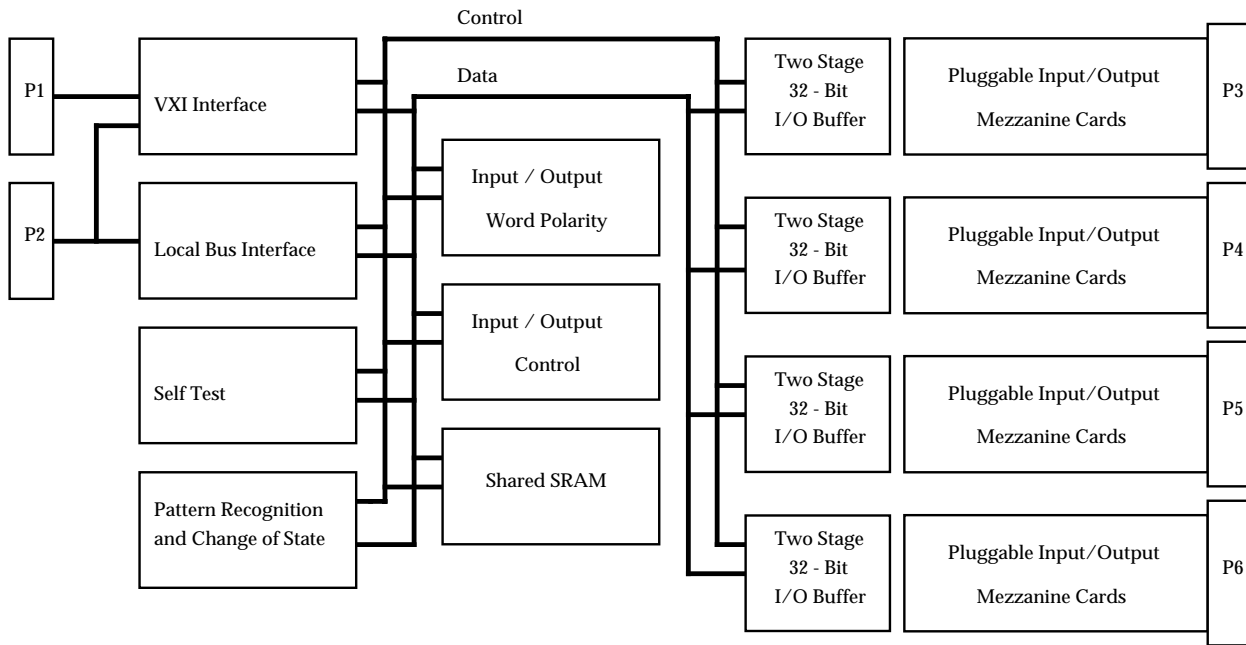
Control

Data

P1

VXI Interface

P2

Local Bus Interface

Self Test

Pattern Recognition and Change of State

Input / Output Word Polarity

Input / Output Control

Shared SRAM

Two Stage 32 - Bit I/O Buffer

Pluggable Input/Output Mezzanine Cards

P3

Two Stage 32 - Bit I/O Buffer

Pluggable Input/Output Mezzanine Cards

P4

Two Stage 32 - Bit I/O Buffer

Pluggable Input/Output Mezzanine Cards

P5

Two Stage 32 - Bit I/O Buffer

Pluggable Input/Output Mezzanine Cards

P6